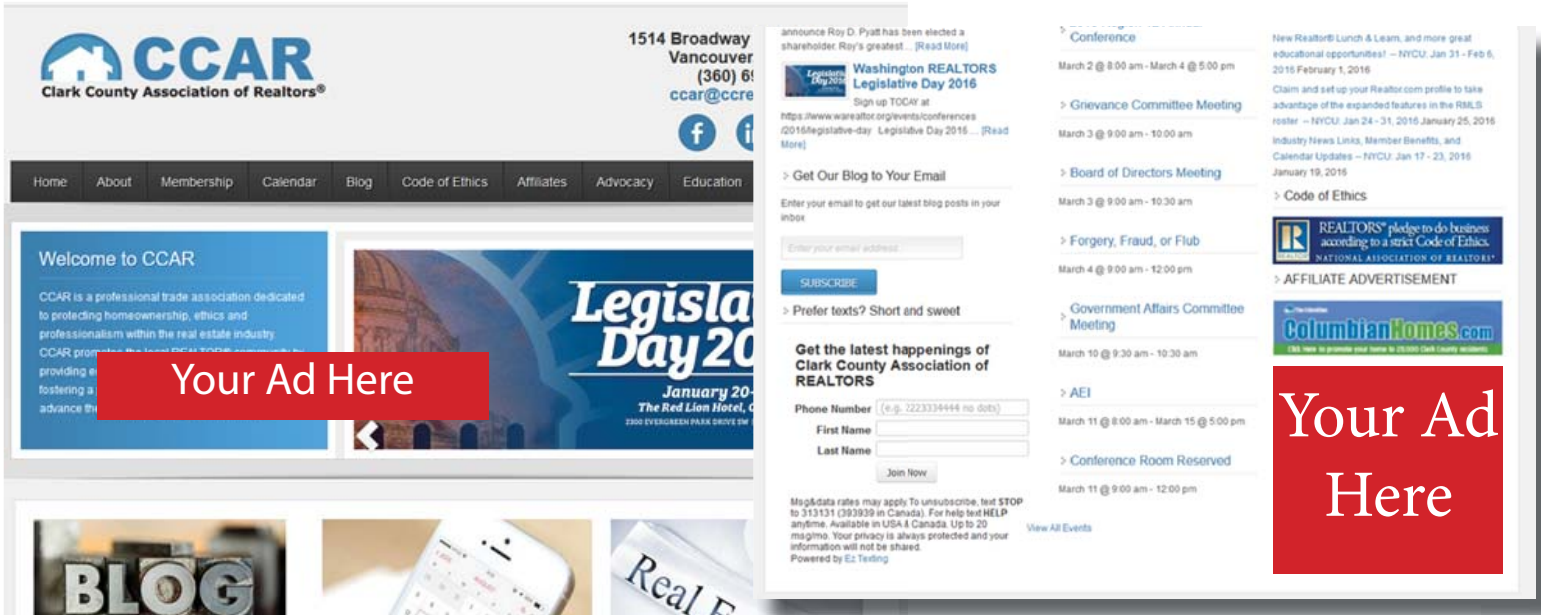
CCAR
Clark County Association of Realtors®

1514 Broadway
Vancouver
(360) 6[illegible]
ccar@ccre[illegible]

Home About Membership Calendar Blog Code of Ethics Affiliates Advocacy Education

Welcome to CCAR

CCAR is a professional trade association dedicated to protecting homeownership, ethics and professionalism within the real estate industry. CCAR promotes the local REALTOR® community by providing e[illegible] fostering a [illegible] advance the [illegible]

Your Ad Here

Legisla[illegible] Day 20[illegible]
January 20-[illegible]
The Red Lion Hotel, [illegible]
2300 EVERGREEN PARK DRIVE SW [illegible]

BLOG

Real E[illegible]

announce Roy D. Pyatt has been elected a shareholder. Roy's greatest ... [Read More]

Washington REALTORS Legislative Day 2016
Sign up TODAY at https://www.warealtor.org/events/conferences/2016/legislative-day Legislative Day 2016 ... [Read More]

Get Our Blog to Your Email
Enter your email to get our latest blog posts in your inbox
Enter your email address
SUBSCRIBE

Prefer texts? Short and sweet
Get the latest happenings of Clark County Association of REALTORS
Phone Number (e.g. 2223334444 no dots)
First Name
Last Name
Join Now
Msg&data rates may apply. To unsubscribe, text STOP to 313131 (393939 in Canada). For help text HELP anytime. Available in USA & Canada. Up to 20 msg/mo. Your privacy is always protected and your information will not be shared.
Powered by Ez Texting

Conference
March 2 @ 8:00 am - March 4 @ 5:00 pm
Grievance Committee Meeting
March 3 @ 9:00 am - 10:00 am
Board of Directors Meeting
March 3 @ 9:00 am - 10:30 am
Forgery, Fraud, or Flub
March 4 @ 9:00 am - 12:00 pm
Government Affairs Committee Meeting
March 10 @ 9:30 am - 10:30 am
AEI
March 11 @ 8:00 am - March 15 @ 5:00 pm
Conference Room Reserved
March 11 @ 9:00 am - 12:00 pm
View All Events

New Realtor® Lunch & Learn, and more great educational opportunities! -- NYCU: Jan 31 - Feb 6, 2016 February 1, 2016
Claim and set up your Realtor.com profile to take advantage of the expanded features in the RMLS roster -- NYCU: Jan 24 - 31, 2016 January 25, 2016
Industry News Links, Member Benefits, and Calendar Updates -- NYCU: Jan 17 - 23, 2016 January 19, 2016
Code of Ethics
REALTORS® pledge to do business according to a strict Code of Ethics.
NATIONAL ASSOCIATION OF REALTORS®
AFFILIATE ADVERTISEMENT
ColumbianHomes.com
Click here to promote your home to 25,000 Clark County residents
Your Ad Here